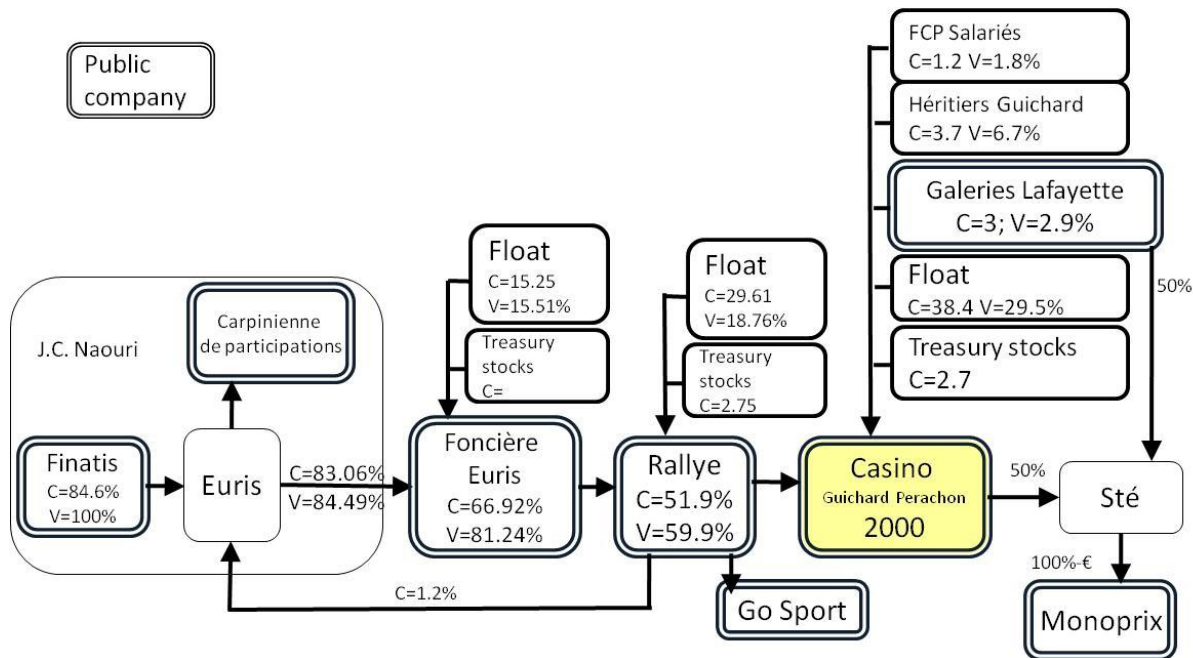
Public company

J.C. Naouri

Carpinienne de participations

Finatis
C=84.6%
V=100%

Euris

C=83.06%
V=84.49%

Float
C=15.25
V=15.51%

Treasury stocks
C=

Foncière Euris
C=66.92%
V=81.24%

Float
C=29.61
V=18.76%

Treasury stocks
C=2.75

Rallye
C=51.9%
V=59.9%

C=1.2%

Go Sport

FCP Salariés
C=1.2 V=1.8%

Héritiers Guichard
C=3.7 V=6.7%

Galeries Lafayette
C=3; V=2.9%

Float
C=38.4 V=29.5%

Treasury stocks
C=2.7

50%

Casino
Guichard Perachon
2000

50%

Sté

100%-€

Monoprix